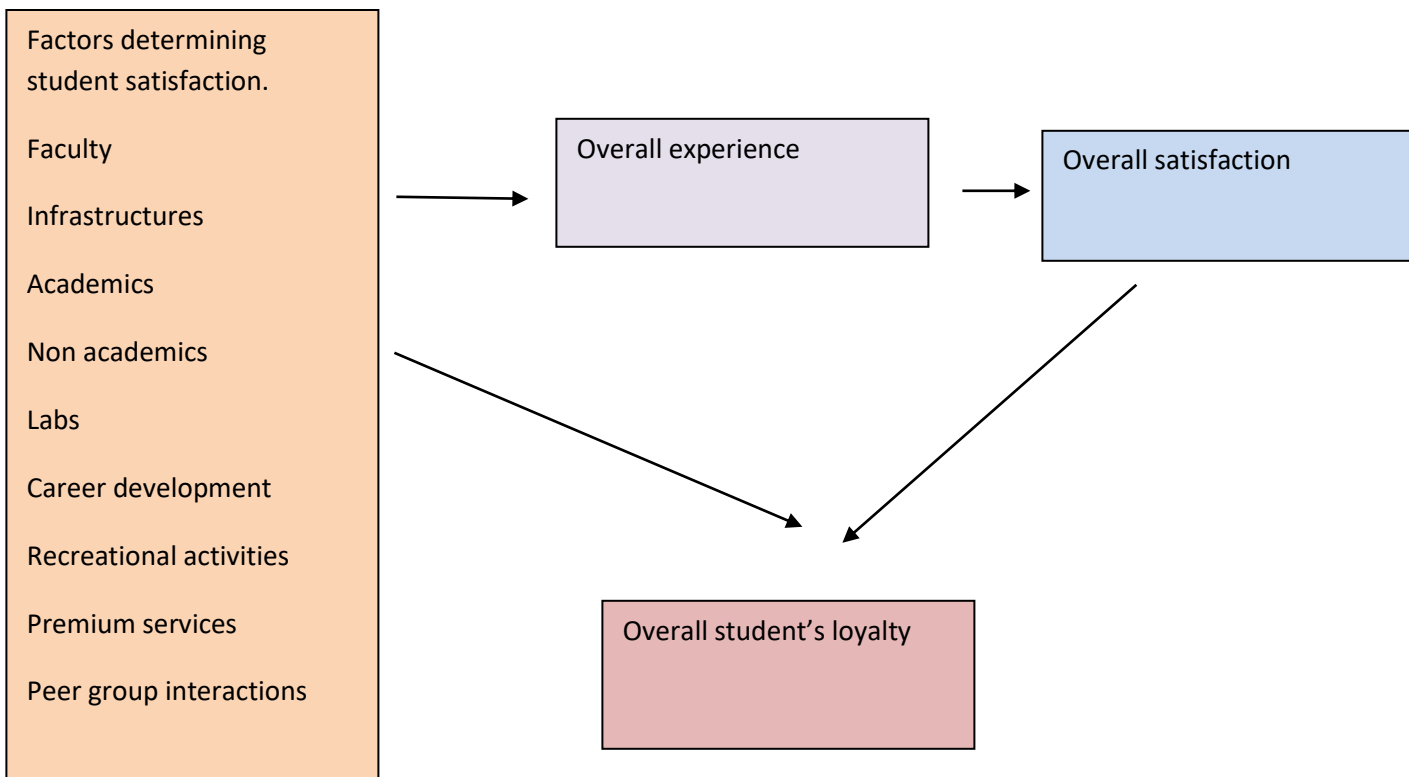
Factors determining student satisfaction.

Faculty

Infrastructures

Academics

Non academics

Labs

Career development

Recreational activities

Premium services

Peer group interactions

Overall experience

Overall satisfaction

Overall student's loyalty